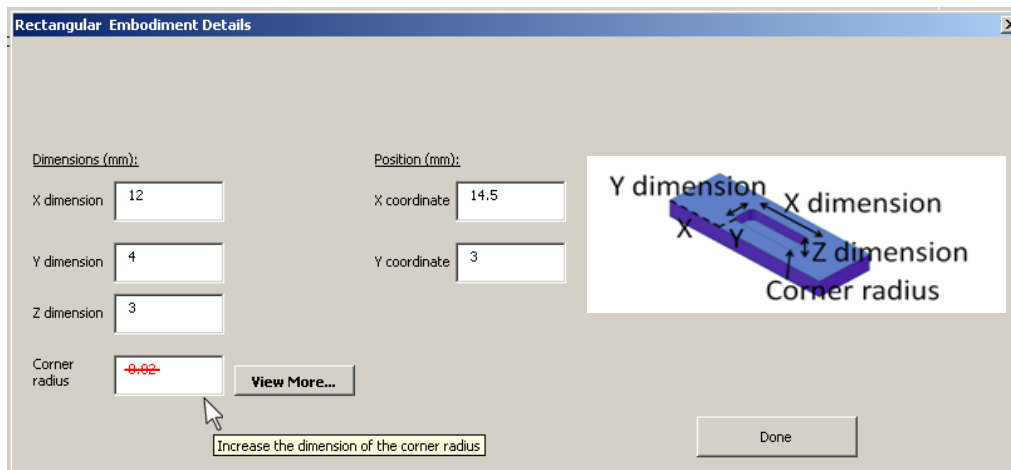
Rectangular Embodiment Details

Dimensions (mm):

X dimension 12

Y dimension 4

Z dimension 3

Corner radius ~~0.02~~

View More...

Position (mm):

X coordinate 14.5

Y coordinate 3

Y dimension X dimension X Y Z dimension Corner radius

Increase the dimension of the corner radius

Done